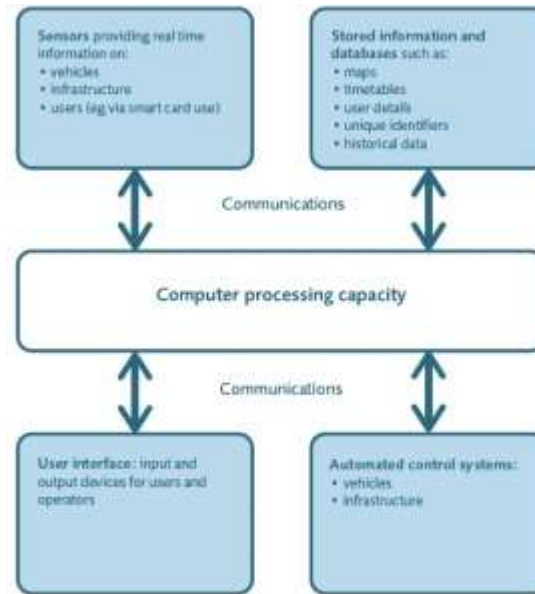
Sensors providing real time information on:
• vehicles
• infrastructure
• users (eg via smart card use)

Stored information and databases such as:
• maps
• timetables
• user details
• unique identifiers
• historical data

Communications

Computer processing capacity

Communications

User interface: input and output devices for users and operators

Automated control systems:
• vehicles
• infrastructure